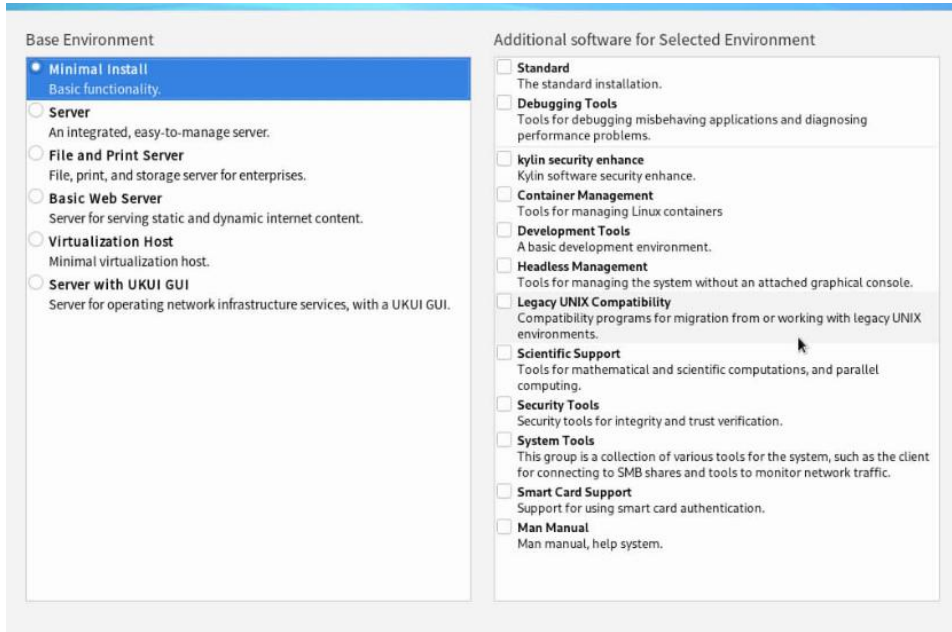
Base Environment

Minimal Install
Basic functionality.

Server
An integrated, easy-to-manage server.

File and Print Server
File, print, and storage server for enterprises.

Basic Web Server
Server for serving static and dynamic internet content.

Virtualization Host
Minimal virtualization host.

Server with UKUI GUI
Server for operating network infrastructure services, with a UKUI GUI.

Additional software for Selected Environment

Standard
The standard installation.

Debugging Tools
Tools for debugging misbehaving applications and diagnosing performance problems.

kylin security enhance
Kylin software security enhance.

Container Management
Tools for managing Linux containers

Development Tools
A basic development environment.

Headless Management
Tools for managing the system without an attached graphical console.

Legacy UNIX Compatibility
Compatibility programs for migration from or working with legacy UNIX environments.

Scientific Support
Tools for mathematical and scientific computations, and parallel computing.

Security Tools
Security tools for integrity and trust verification.

System Tools
This group is a collection of various tools for the system, such as the client for connecting to SMB shares and tools to monitor network traffic.

Smart Card Support
Support for using smart card authentication.

Man Manual
Man manual, help system.